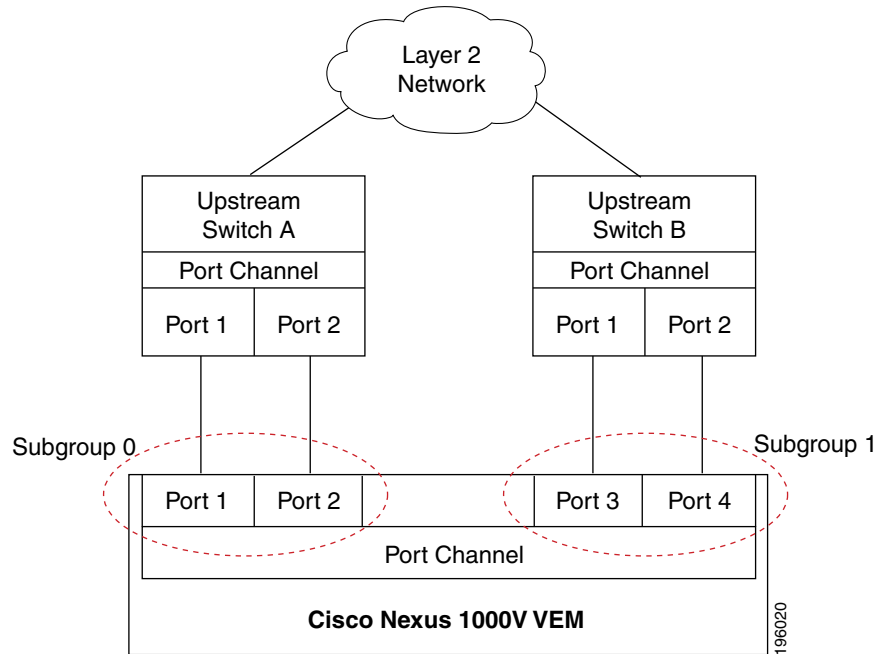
Layer 2
Network

Upstream
Switch A

Port Channel

Port 1

Port 2

Upstream
Switch B

Port Channel

Port 1

Port 2

Subgroup 0

Subgroup 1

Port 1

Port 2

Port 3

Port 4

Port Channel

Cisco Nexus 1000V VEM

196020